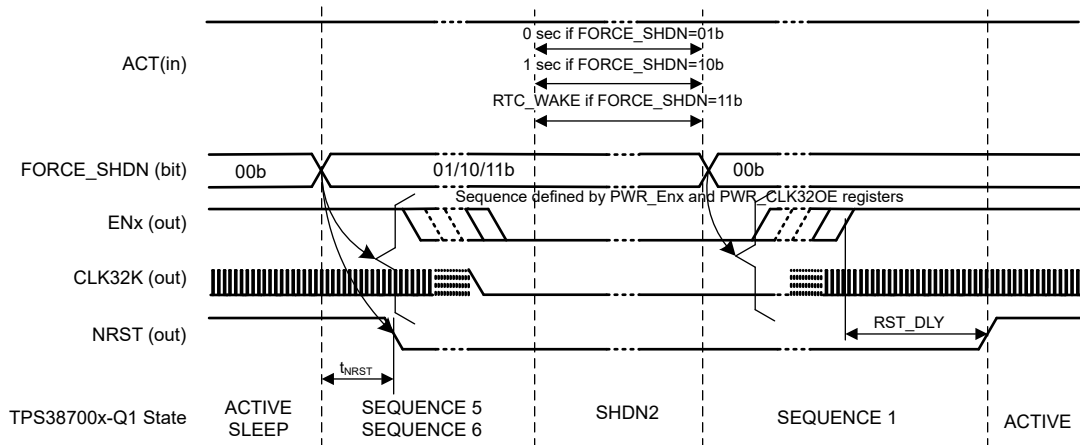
ACT(in)

0 sec if FORCE_SHDN=01b

1 sec if FORCE_SHDN=10b

RTC_WAKE if FORCE_SHDN=11b

FORCE_SHDN (bit)

00b

01/10/11b

00b

Sequence defined by PWR_Enx and PWR_CLK32OE registers

ENx (out)

CLK32K (out)

NRST (out)

RST_DLY

$t_{NRST}$

TPS38700x-Q1 State

ACTIVE SLEEP

SEQUENCE 5 SEQUENCE 6

SHDN2

SEQUENCE 1

ACTIVE